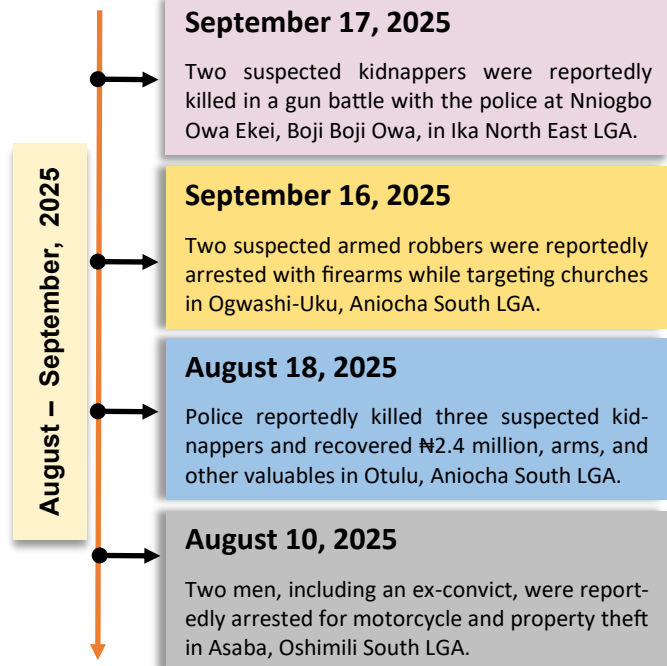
August – September, 2025

September 17, 2025

Two suspected kidnappers were reportedly killed in a gun battle with the police at Nniogbo Owa Ekei, Boji Boji Owa, in Ika North East LGA.

September 16, 2025

Two suspected armed robbers were reportedly arrested with firearms while targeting churches in Ogwashi-Uku, Aniocha South LGA.

August 18, 2025

Police reportedly killed three suspected kidnappers and recovered ₦2.4 million, arms, and other valuables in Otulu, Aniocha South LGA.

August 10, 2025

Two men, including an ex-convict, were reportedly arrested for motorcycle and property theft in Asaba, Oshimili South LGA.